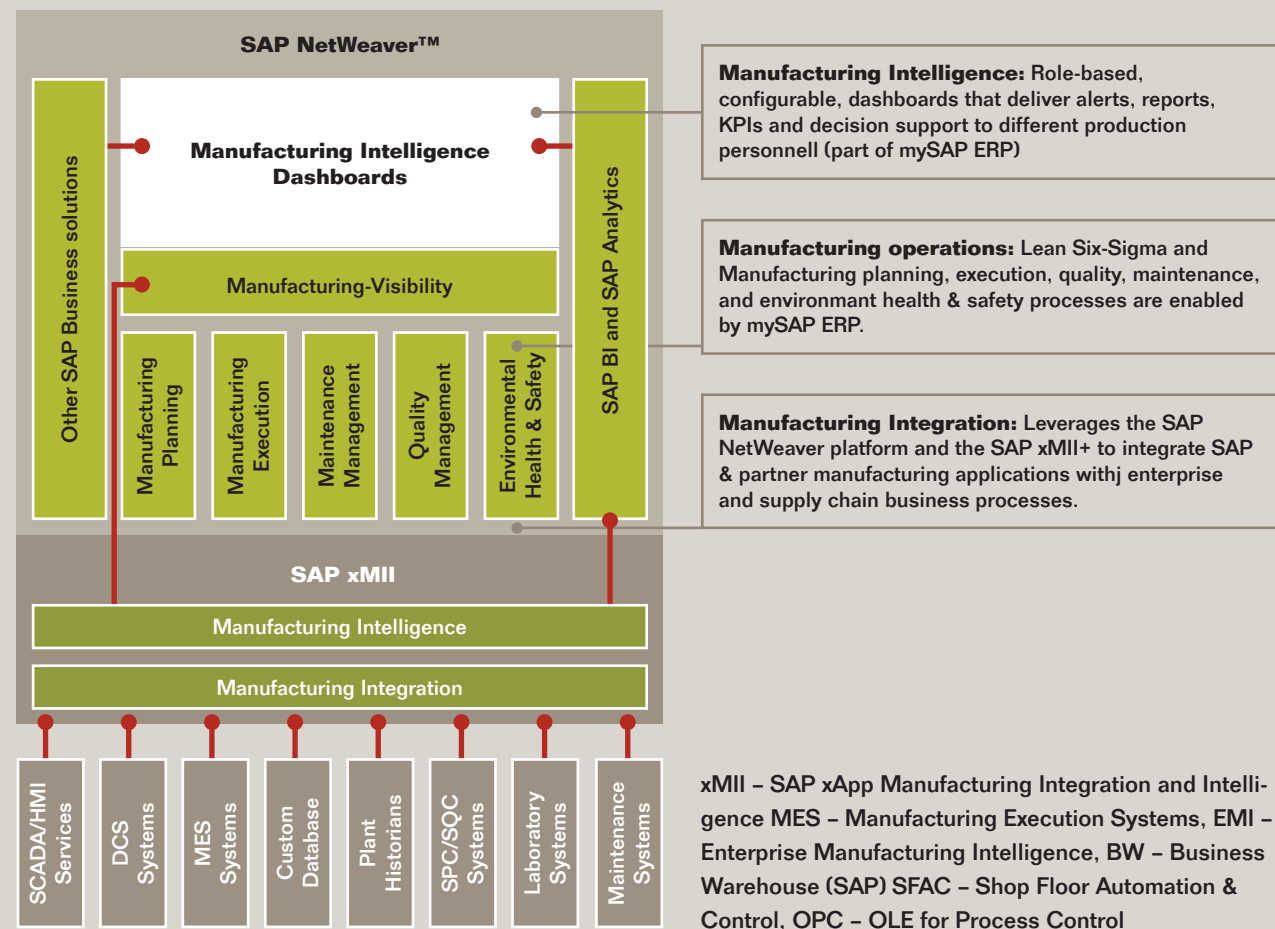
SAP NetWeaver™

Other SAP Business solutions

Manufacturing Intelligence Dashboards

Manufacturing-Visibility

Manufacturing Planning

Manufacturing Execution

Maintenance Management

Quality Management

Environmental Health & Safety

SAP BI and SAP Analytics

SAP xMII

Manufacturing Intelligence

Manufacturing Integration

SCADA/HMI Services

DCS Systems

MES Systems

Custom Database

Plant Historians

SPC/SQC Systems

Laboratory Systems

Maintenance Systems

**Manufacturing Intelligence:** Role-based, configurable, dashboards that deliver alerts, reports, KPIs and decision support to different production personnell (part of mySAP ERP)

**Manufacturing operations:** Lean Six-Sigma and Manufacturing planning, execution, quality, maintenance, and environmant health & safety processes are enabled by mySAP ERP.

**Manufacturing Integration:** Leverages the SAP NetWeaver platform and the SAP xMII+ to integrate SAP & partner manufacturing applications withj enterprise and supply chain business processes.

xMII – SAP xApp Manufacturing Integration and Intelligence MES – Manufacturing Execution Systems, EMI – Enterprise Manufacturing Intelligence, BW – Business Warehouse (SAP) SFAC – Shop Floor Automation & Control, OPC – OLE for Process Control